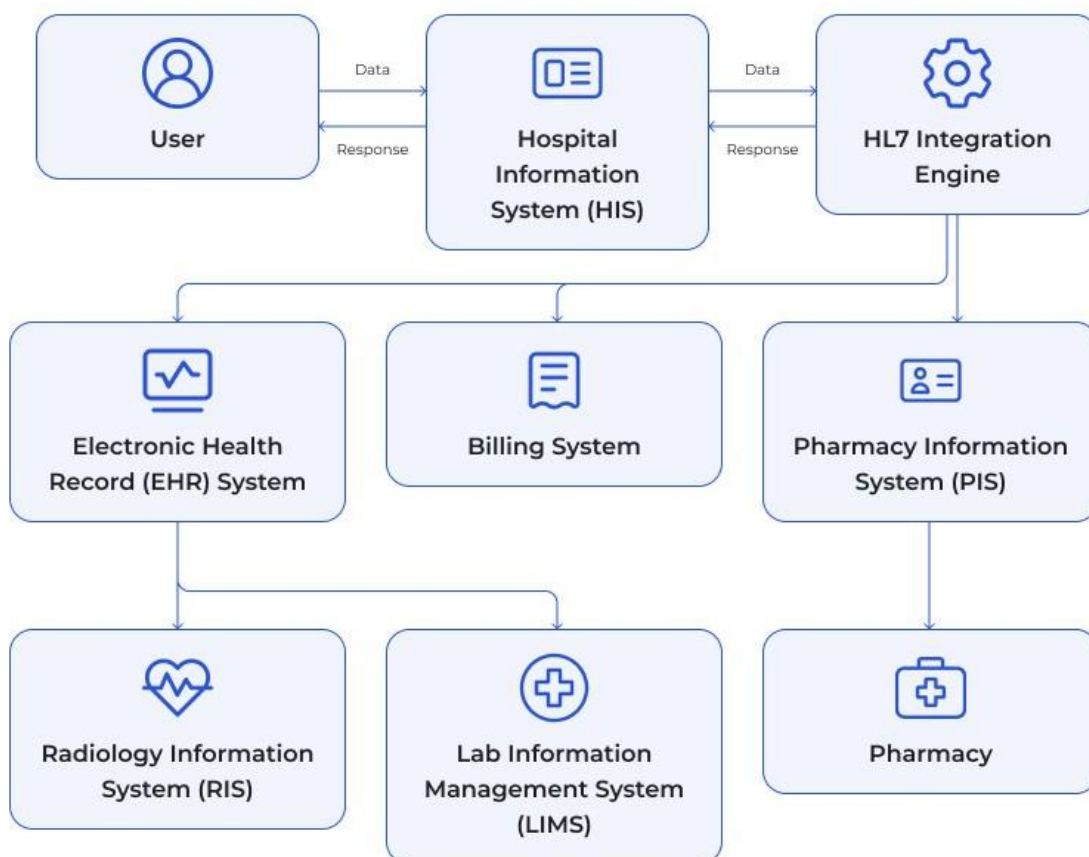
User

Data

Response

Hospital Information System (HIS)

Data

Response

HL7 Integration Engine

Electronic Health Record (EHR) System

Billing System

Pharmacy Information System (PIS)

Radiology Information System (RIS)

Lab Information Management System (LIMS)

Pharmacy